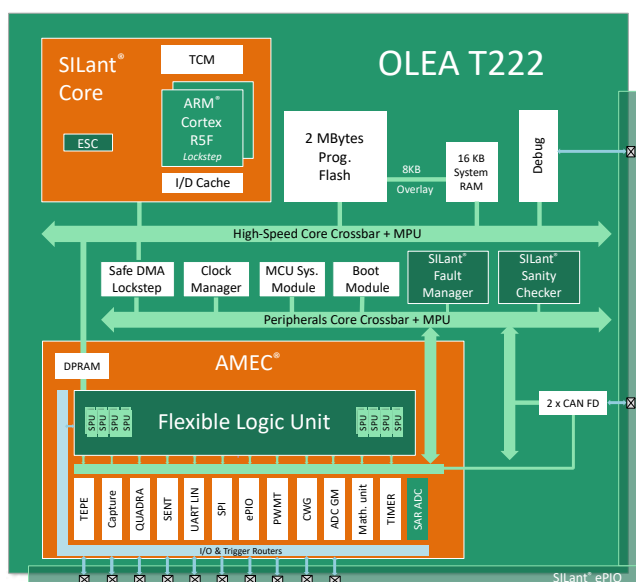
OLEA T222

SILant® Core

TCM

ARM® Cortex R5F Lockstep

ESC

I/D Cache

2 MBytes Prog. Flash

8KB Overlay

16 KB System RAM

Debug

High-Speed Core Crossbar + MPU

Safe DMA Lockstep

Clock Manager

MCU Sys. Module

Boot Module

SILant® Fault Manager

SILant® Sanity Checker

Peripherals Core Crossbar + MPU

DPRAM

AMEC®

SPU SPU SPU SPU

Flexible Logic Unit

SPU SPU SPU SPU

2 x CAN FD

TEPE

Capture

QUADRA

SENT

UART LIN

SPI

ePIO

PWMT

CWG

ADC GM

Math. unit

TIMER

SAR ADC

I/O & Trigger Routers

SILant® ePIO